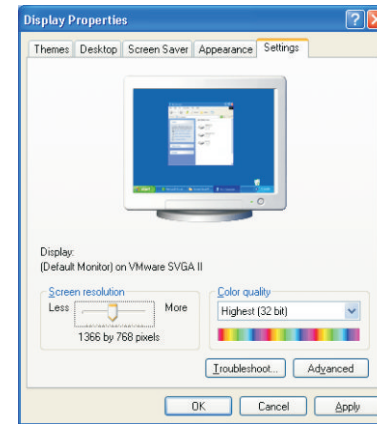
Display Properties

Themes | Desktop | Screen Saver | Appearance | Settings

Display:
(Default Monitor) on VMware SVGA II

Screen resolution
Less More
1366 by 768 pixels

Color quality
Highest (32 bit)

Troubleshoot... Advanced

OK Cancel Apply